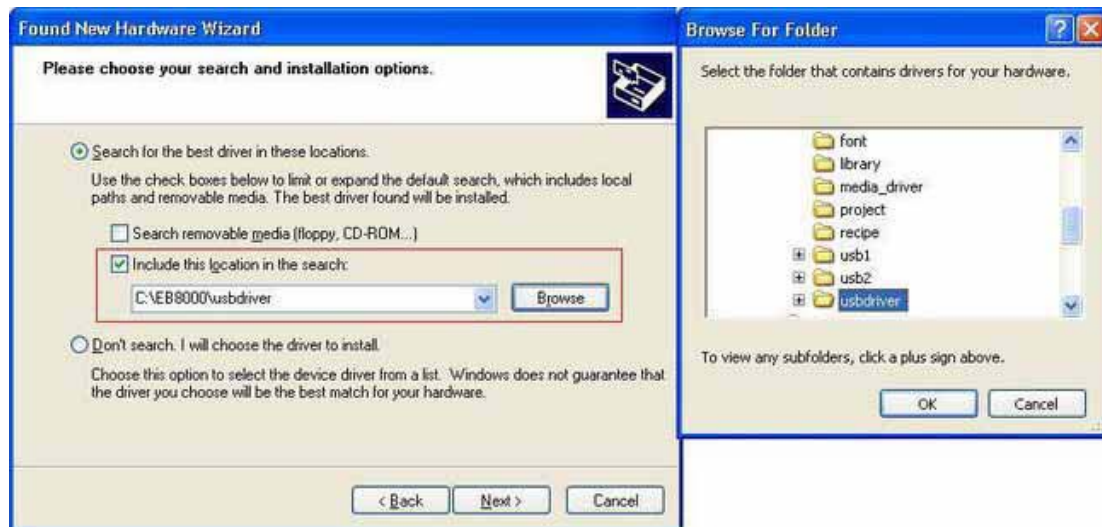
Found New Hardware Wizard

Please choose your search and installation options.

Search for the best driver in these locations.

Use the check boxes below to limit or expand the default search, which includes local paths and removable media. The best driver found will be installed.

Search removable media (floppy, CD-ROM...)

Include this location in the search:

C:\EB8000\usbdriver

Browse

Don't search. I will choose the driver to install.

Choose this option to select the device driver from a list. Windows does not guarantee that the driver you choose will be the best match for your hardware.

< Back

Next >

Cancel

Browse For Folder

Select the folder that contains drivers for your hardware.

font

library

media_driver

project

recipe

usb1

usb2

usbdriver

To view any subfolders, click a plus sign above.

OK

Cancel